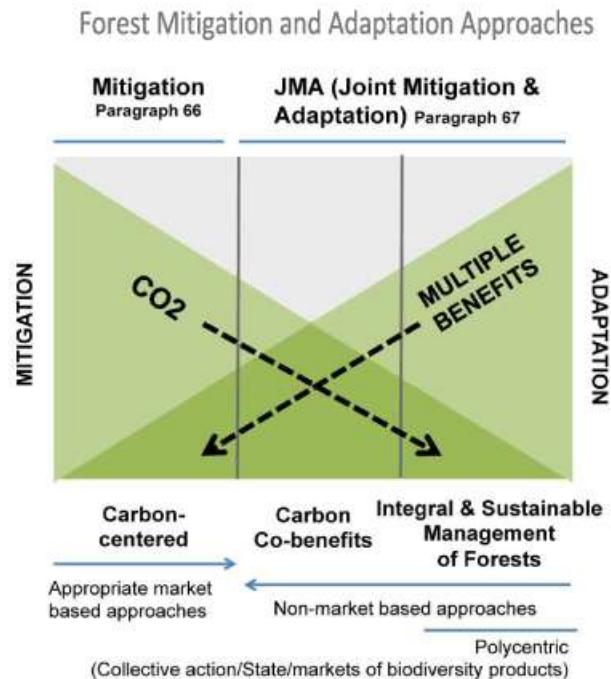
Forest Mitigation and Adaptation Approaches

Mitigation
Paragraph 66

JMA (Joint Mitigation & Adaptation) Paragraph 67

MITIGATION

CO2

MULTIPLE BENEFITS

ADAPTATION

Carbon-centered

Carbon Co-benefits

Integral & Sustainable Management of Forests

Appropriate market based approaches

Non-market based approaches

Polycentric
(Collective action/State/markets of biodiversity products)